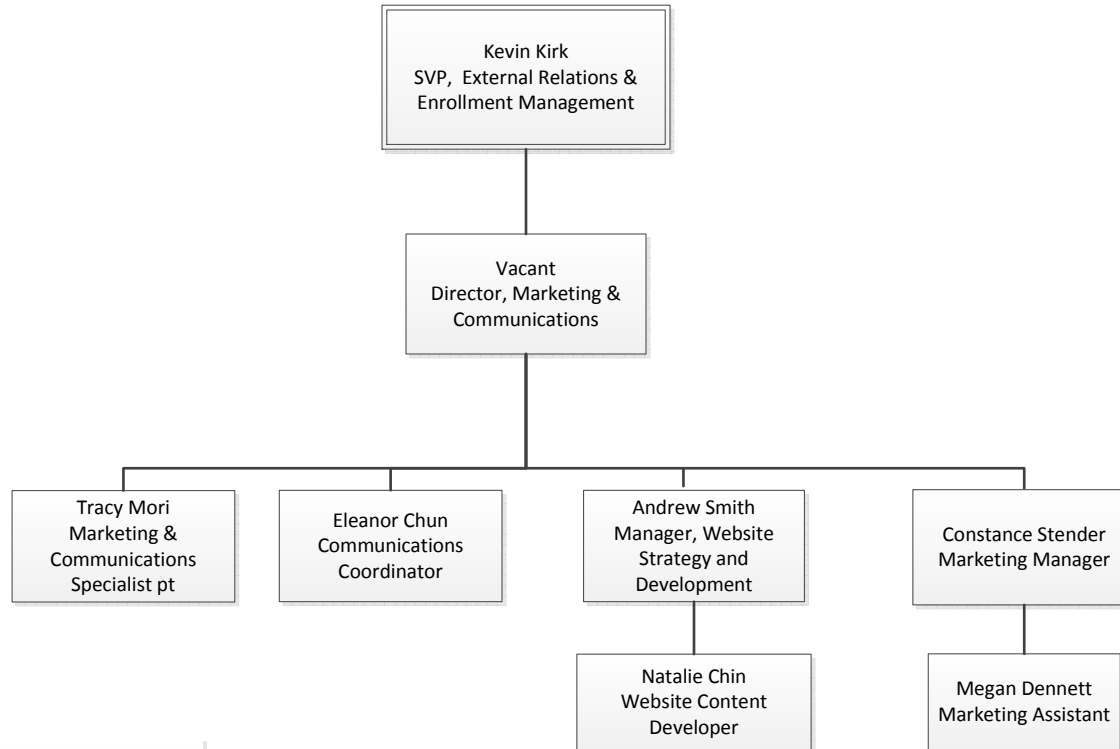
Kevin Kirk
SVP, External Relations & Enrollment Management

Vacant
Director, Marketing & Communications

Tracy Mori
Marketing & Communications Specialist pt

Eleanor Chun
Communications Coordinator

Andrew Smith
Manager, Website Strategy and Development

Constance Stender
Marketing Manager

Natalie Chin
Website Content Developer

Megan Dennett
Marketing Assistant